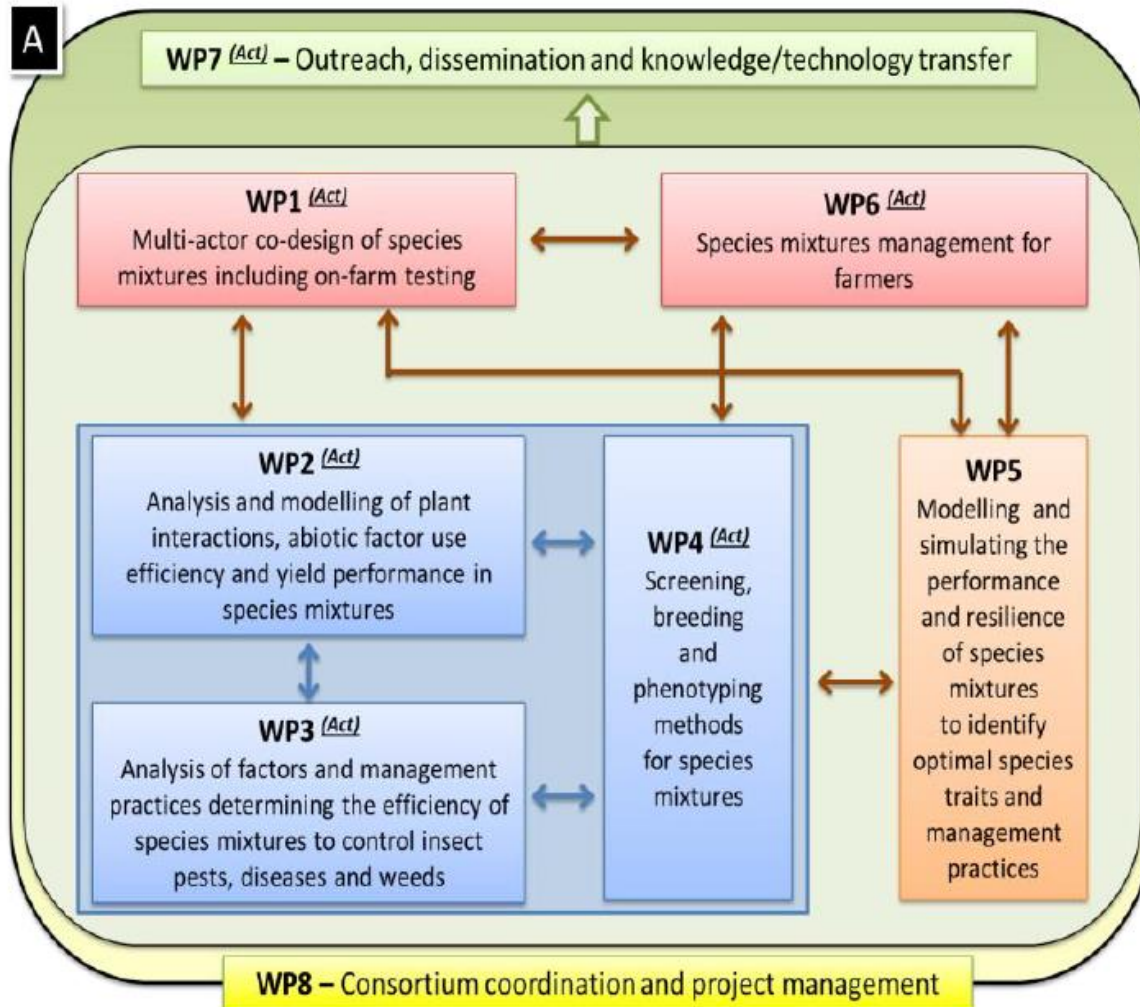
A

WP7 (Act) – Outreach, dissemination and knowledge/technology transfer

WP1 (Act)
Multi-actor co-design of species mixtures including on-farm testing

WP6 (Act)
Species mixtures management for farmers

WP2 (Act)
Analysis and modelling of plant interactions, abiotic factor use efficiency and yield performance in species mixtures

WP3 (Act)
Analysis of factors and management practices determining the efficiency of species mixtures to control insect pests, diseases and weeds

WP4 (Act)
Screening, breeding and phenotyping methods for species mixtures

WP5
Modelling and simulating the performance and resilience of species mixtures to identify optimal species traits and management practices

WP8 – Consortium coordination and project management